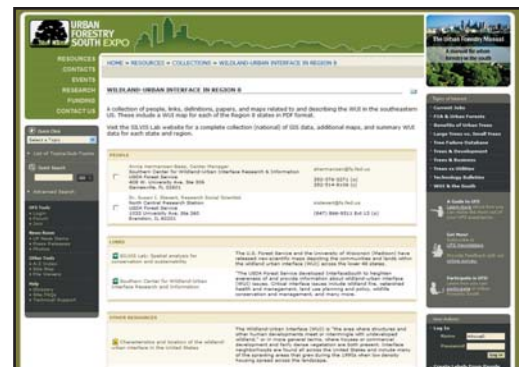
URBAN FORESTRY SOUTH EXPO

RESOURCES
CONTACTS
EVENTS
RESEARCH
FUNDING
CONTACT US

HOME » RESOURCES » COLLECTIONS » WILDLAND-URBAN INTERFACE IN REGION 8

WILDLAND-URBAN INTERFACE IN REGION 8

A collection of people, links, definitions, papers, and maps related to and describing the WUI in the southeastern US. These include a WUI map for each of the Region 8 states in PDF format.

Visit the SILVIS Lab website for a complete collection (national) of GIS data, additional maps, and summary WUI data for each state and region.

PEOPLE

LINKS

OTHER RESOURCES

The Urban Forestry Manual

Current Jobs

Log In

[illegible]